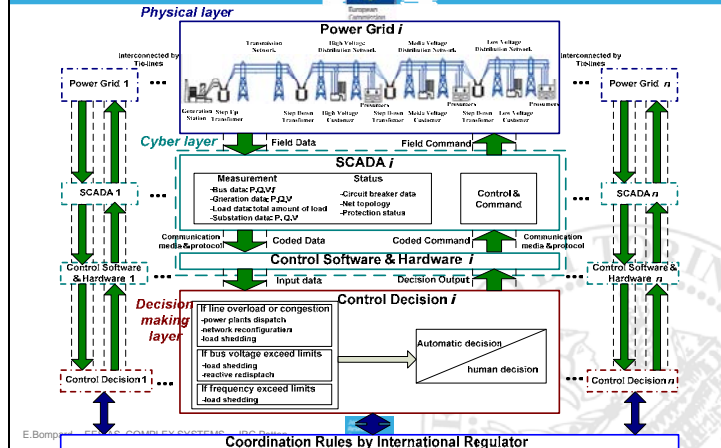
Physical layer

European Commission

Power Grid $i$

Transmission Network

High Voltage Distribution Network

Media Voltage Distribution Network

Low Voltage Distribution Network

Interconnected by Tie-lines

Interconnected by Tie-lines

Power Grid 1

Power Grid $n$

Generation Station

Step Up Transformer

Step Down Transformer

High Voltage Customer

Prosumers

Step Down Transformer

Media Voltage Customer

Prosumers

Step Down Transformer

Low Voltage Customer

Prosumers

Cyber layer

Field Data

Field Command

SCADA $i$

Measurement

-Bus data: P,Q,V,f
-Gneration data: P,Q,V
-Load data: total amount of load
-Substation data: P, Q, V

Status

-Circuit breaker data
-Net topology
-Protection status

Control & Command

SCADA 1

SCADA $n$

Communication media&protocol

Coded Data

Coded Command

Communication media&protocol

Control Software & Hardware $i$

Control Software & Hardware 1

Control Software & Hardware $n$

Input data

Decision Output

Decision making layer

Control Decision $i$

If line overload or congestion
-power plants dispatch
-network reconfigurations
-load shedding

If bus voltage exceed limits
-load shedding
-reactive redispatch

If frequency exceed limits
-load shedding

Automatic decision

human decision

Control Decision 1

Control Decision $n$

E.Bompard ... COMPLEX SYSTEMS ... JRC Petten

Coordination Rules by International Regulator